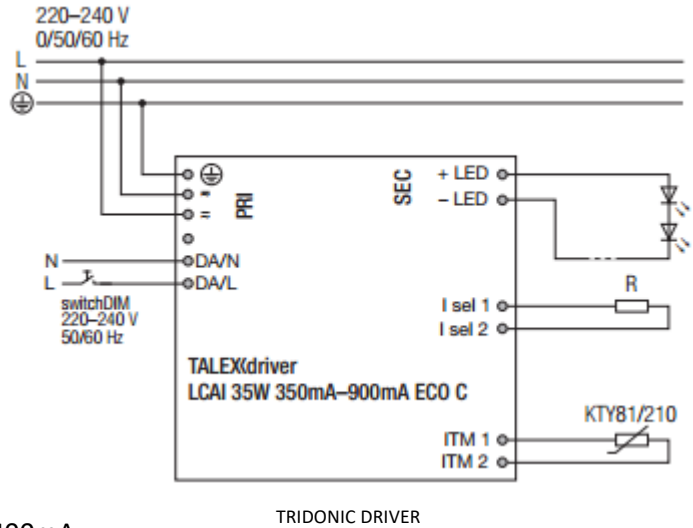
220–240 V
0/50/60 Hz

L
N
⏚

⏚
-
=
PRI

DA/N
DA/L

N
L
switchDIM
220–240 V
50/60 Hz

SEC
+ LED
– LED

R
I sel 1
I sel 2

TALEXXdriver
LCAI 35W 350mA–900mA ECO C

KTY81/210
ITM 1
ITM 2

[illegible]
TRIDONIC DRIVER